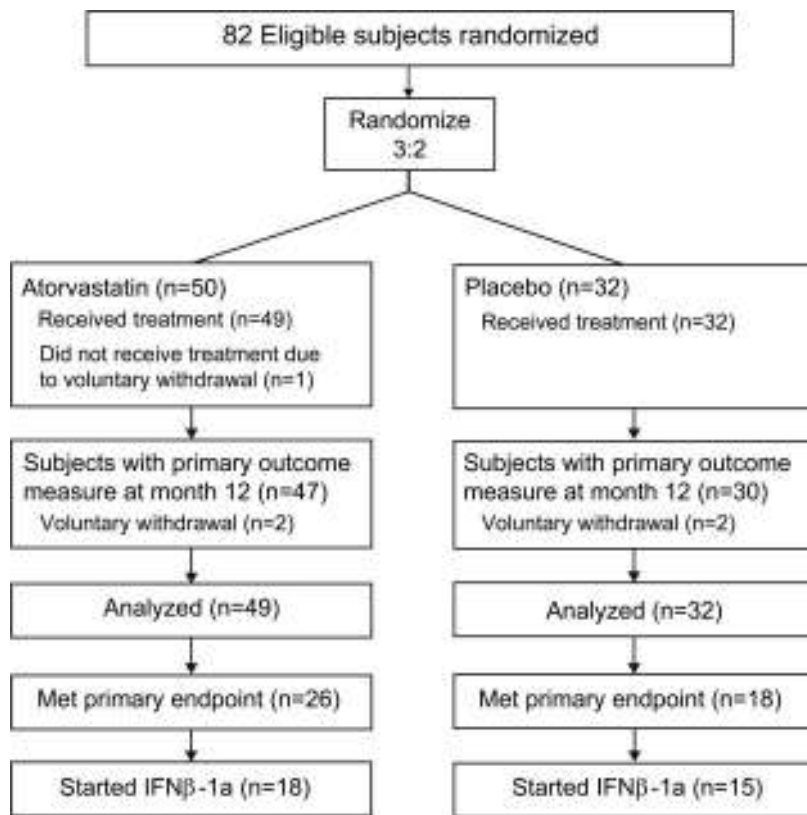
82 Eligible subjects randomized

Randomize 3:2

Atorvastatin (n=50)
Received treatment (n=49)
Did not receive treatment due to voluntary withdrawal (n=1)

Subjects with primary outcome measure at month 12 (n=47)
Voluntary withdrawal (n=2)

Analyzed (n=49)

Met primary endpoint (n=26)

Started IFNβ-1a (n=18)

Placebo (n=32)
Received treatment (n=32)

Subjects with primary outcome measure at month 12 (n=30)
Voluntary withdrawal (n=2)

Analyzed (n=32)

Met primary endpoint (n=18)

Started IFNβ-1a (n=15)